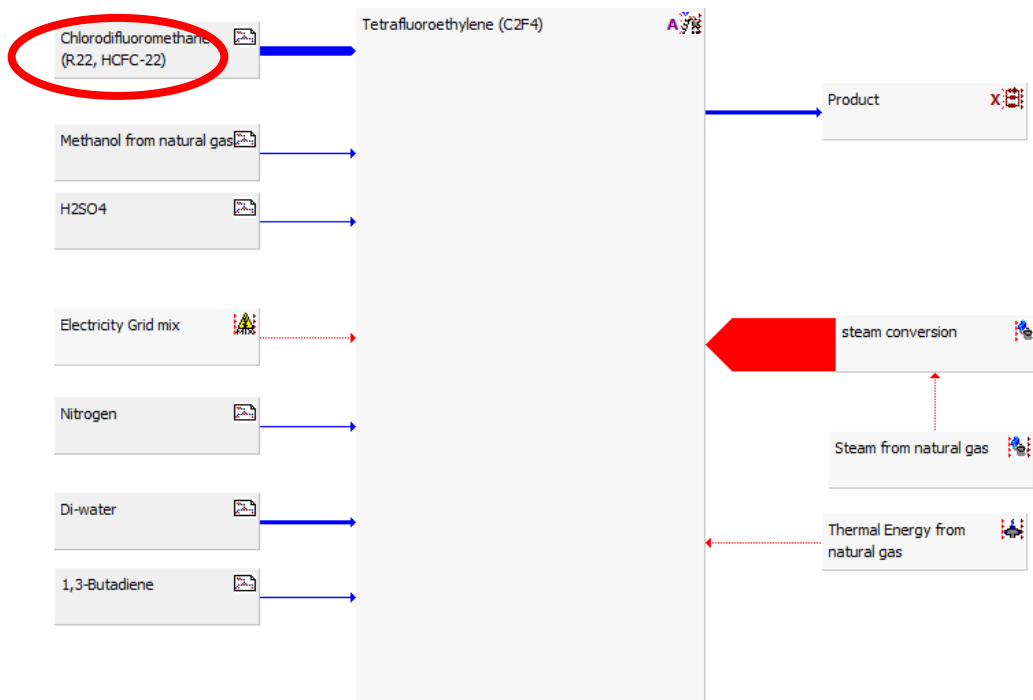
Chlorodifluoromethane
(R22, HCFC-22)

Methanol from natural gas

H2SO4

Electricity Grid mix

MIX

Nitrogen

Di-water

1,3-Butadiene

Tetrafluoroethylene (C2F4)

A

Product

X

steam conversion

Steam from natural gas

Thermal Energy from natural gas